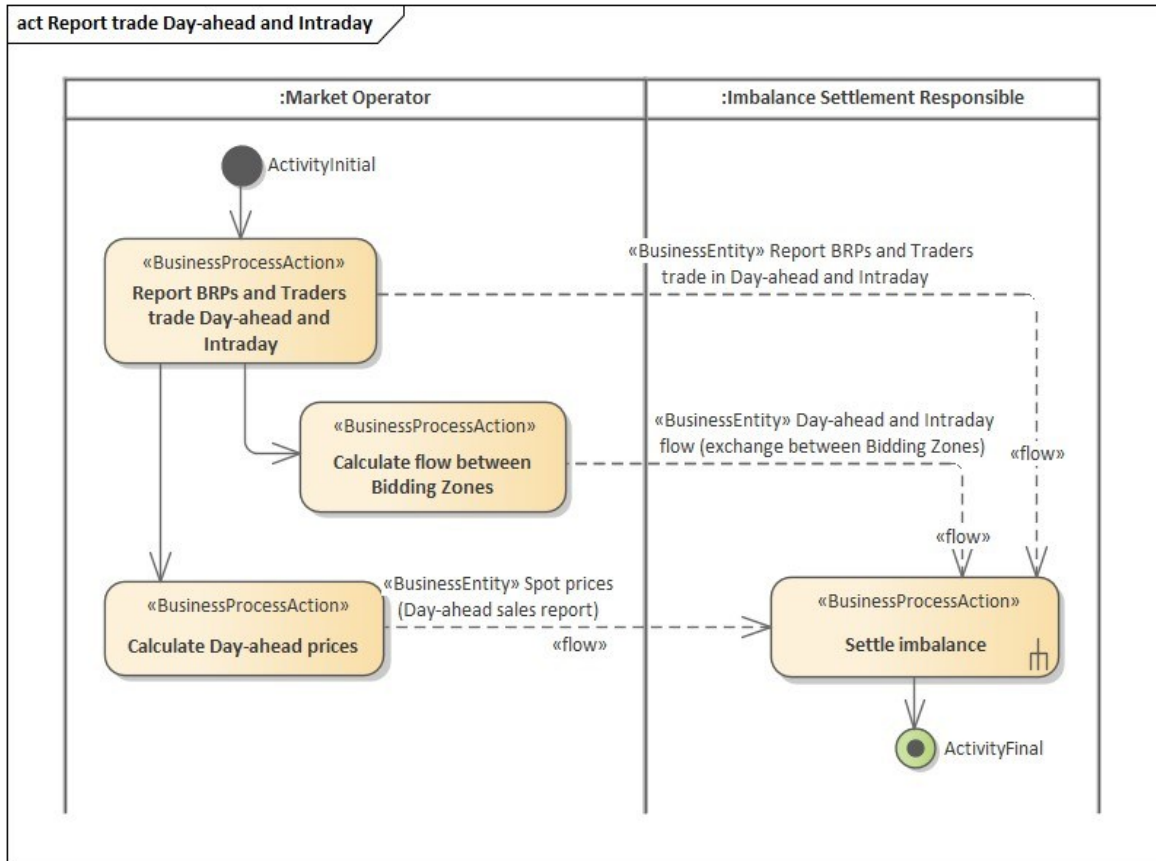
act Report trade Day-ahead and Intraday

:Market Operator

:Imbalance Settlement Responsible

ActivityInitial

«BusinessProcessAction»
Report BRPs and Traders trade Day-ahead and Intraday

«BusinessEntity» Report BRPs and Traders trade in Day-ahead and Intraday

«BusinessProcessAction»
Calculate flow between Bidding Zones

«BusinessEntity» Day-ahead and Intraday flow (exchange between Bidding Zones)

«flow»

«flow»

«BusinessProcessAction»
Calculate Day-ahead prices

«BusinessEntity» Spot prices (Day-ahead sales report)

«flow»

«BusinessProcessAction»
Settle imbalance

ActivityFinal